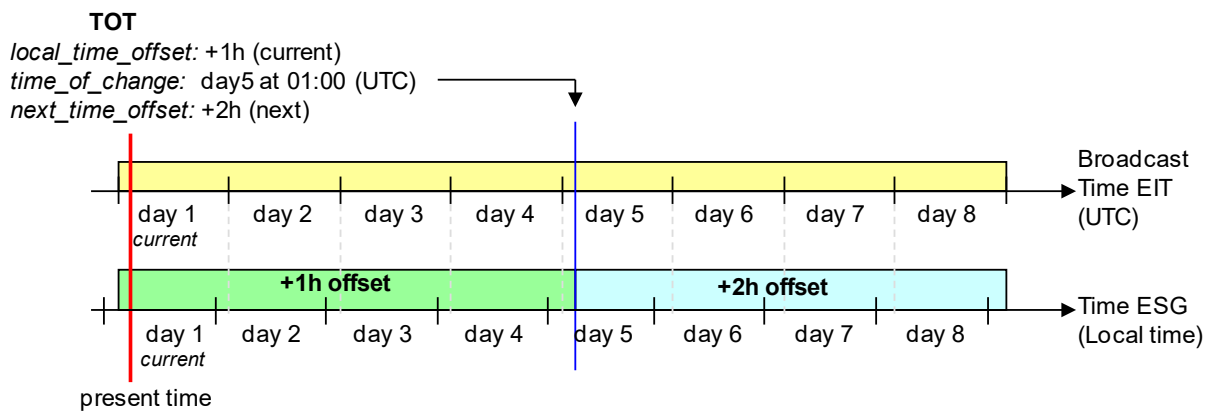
**TOT**
*local_time_offset:* +1h (current)
*time_of_change:* day5 at 01:00 (UTC)
*next_time_offset:* +2h (next)

Broadcast Time EIT (UTC)

day 1 *current* day 2 day 3 day 4 day 5 day 6 day 7 day 8

**+1h offset** **+2h offset**

Time ESG (Local time)

day 1 *current* day 2 day 3 day 4 day 5 day 6 day 7 day 8

present time